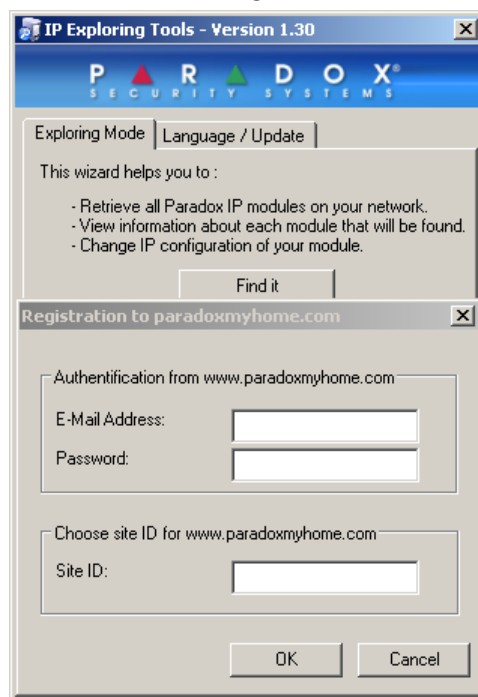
IP Exploring Tools - Version 1.30

PARADOX®
SECURITY SYSTEMS

Exploring Mode | Language / Update

This wizard helps you to :

- Retrieve all Paradox IP modules on your network.
- View information about each module that will be found.
- Change IP configuration of your module.

Find it

Registration to paradoxmyhome.com

Authentification from www.paradoxmyhome.com

E-Mail Address:

Password:

Choose site ID for www.paradoxmyhome.com

Site ID:

OK

Cancel